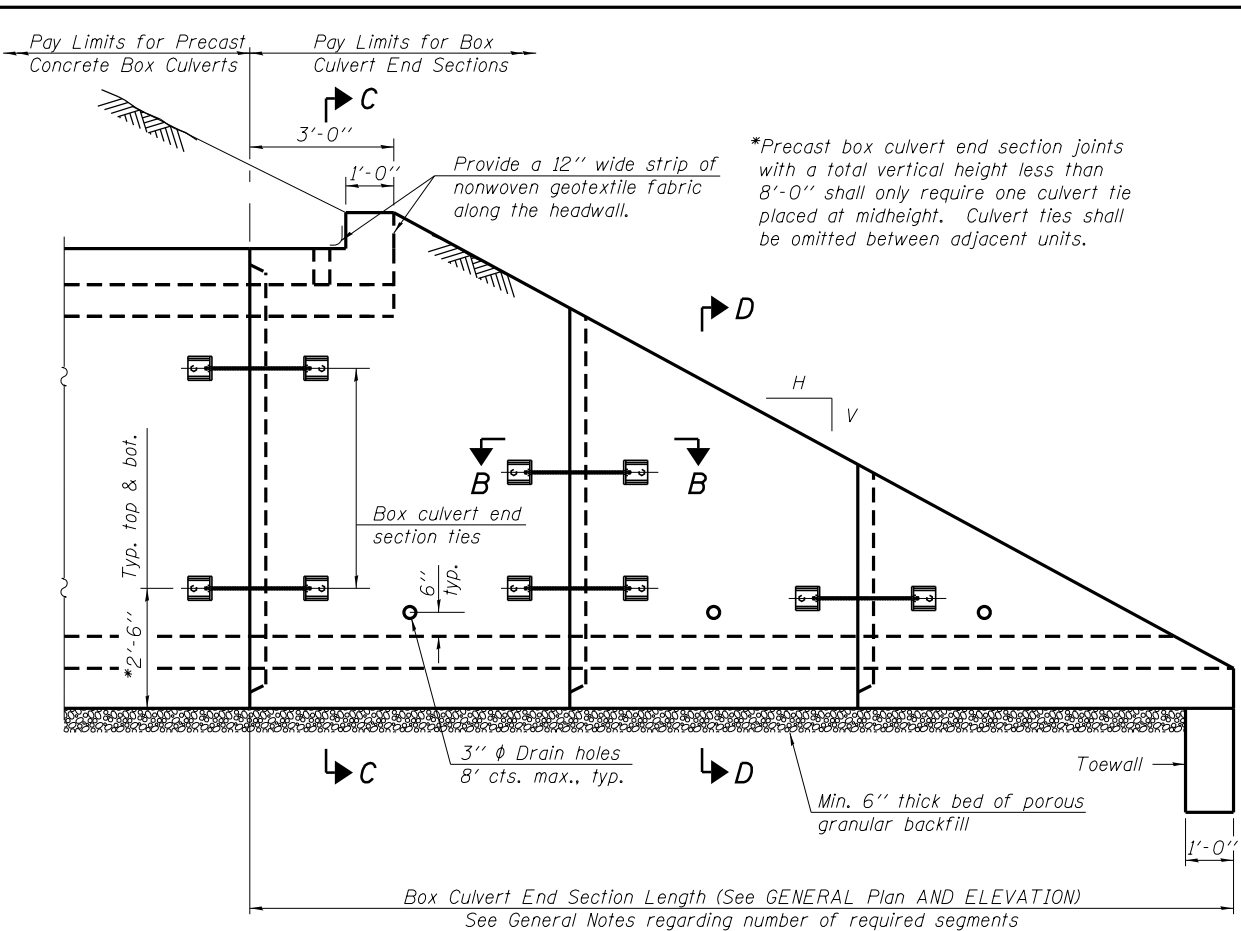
Pay Limits for Precast Concrete Box Culverts

Pay Limits for Box Culvert End Sections

C

3'-0''

1'-0''

Provide a 12'' wide strip of nonwoven geotextile fabric along the headwall.

*Precast box culvert end section joints with a total vertical height less than 8'-0'' shall only require one culvert tie placed at midheight. Culvert ties shall be omitted between adjacent units.

D

H

V

B

B

Typ. top & bot.

Box culvert end section ties

6'' typ.

*2'-6''

C

3'' $\phi$ Drain holes 8' cts. max., typ.

D

Toewall

Min. 6'' thick bed of porous granular backfill

1'-0''

Box Culvert End Section Length (See GENERAL Plan AND ELEVATION)
See General Notes regarding number of required segments